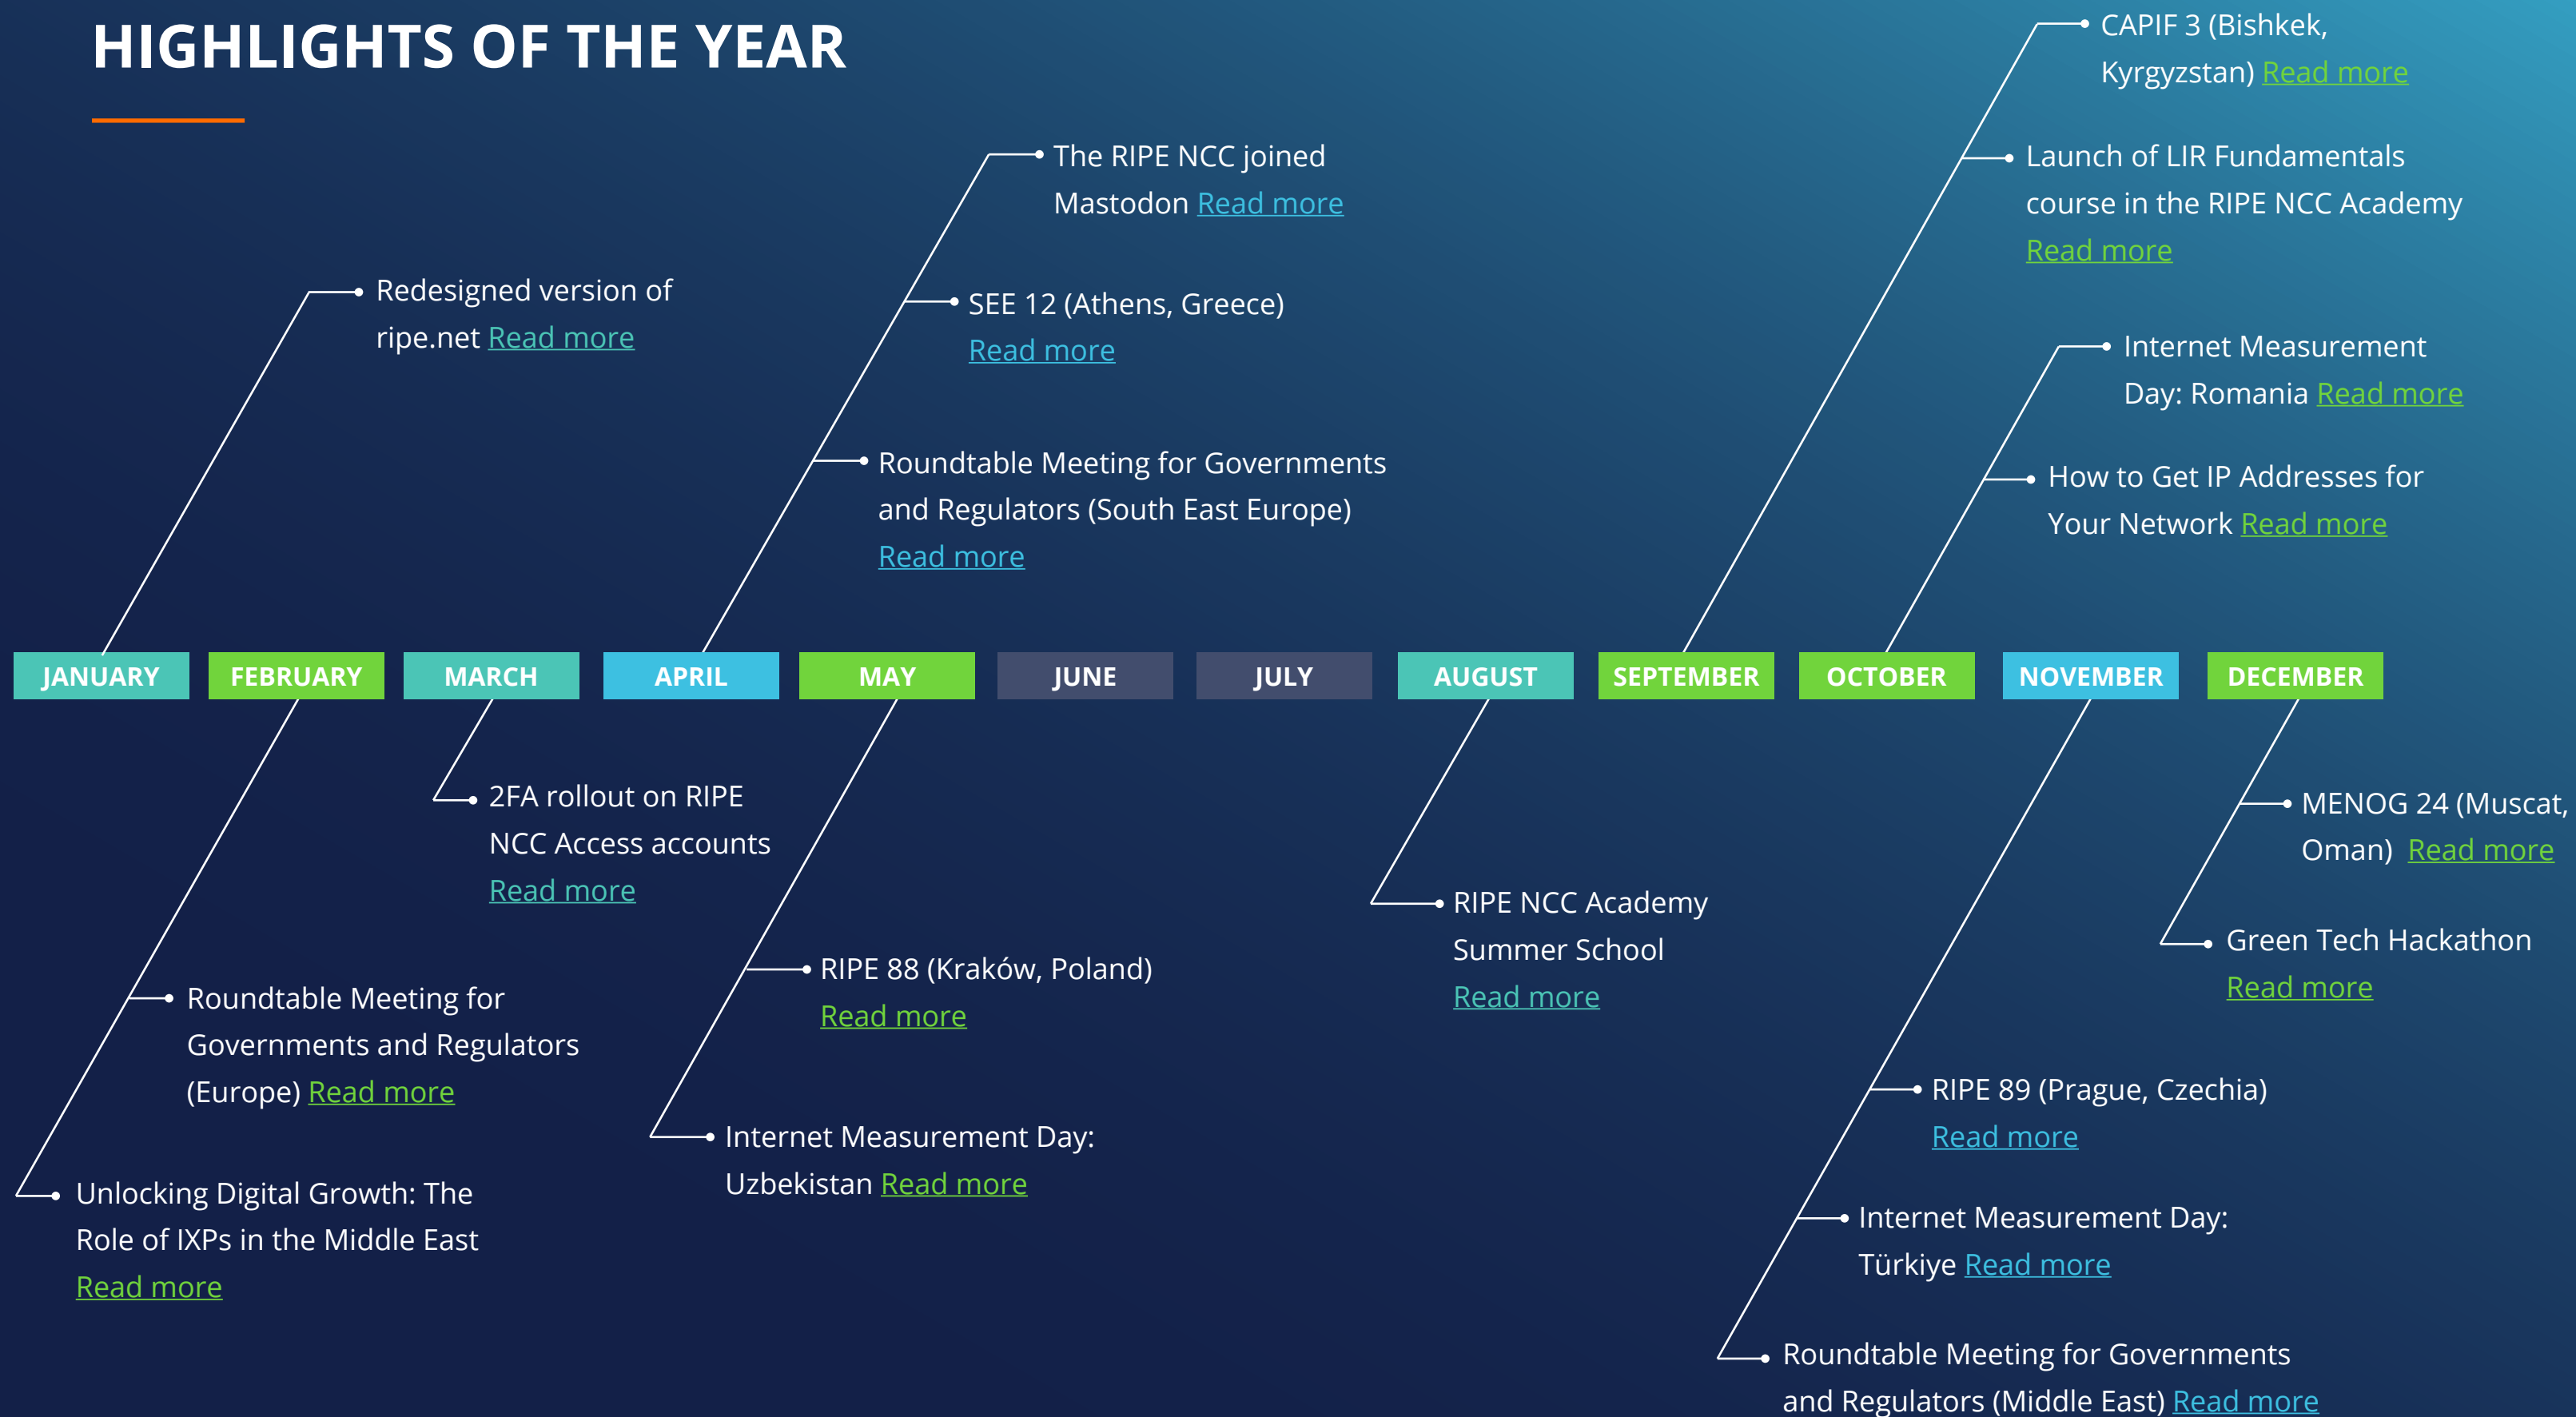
HIGHLIGHTS OF THE YEAR

CAPIF 3 (Bishkek, Kyrgyzstan) Read more

The RIPE NCC joined Mastodon Read more

Launch of LIR Fundamentals course in the RIPE NCC Academy Read more

Redesigned version of ripe.net Read more

SEE 12 (Athens, Greece) Read more

Internet Measurement Day: Romania Read more

Roundtable Meeting for Governments and Regulators (South East Europe) Read more

How to Get IP Addresses for Your Network Read more

JANUARY FEBRUARY MARCH APRIL MAY JUNE JULY AUGUST SEPTEMBER OCTOBER NOVEMBER DECEMBER

2FA rollout on RIPE NCC Access accounts Read more

MENOG 24 (Muscat, Oman) Read more

RIPE NCC Academy Summer School Read more

Green Tech Hackathon Read more

RIPE 88 (Kraków, Poland) Read more

Roundtable Meeting for Governments and Regulators (Europe) Read more

RIPE 89 (Prague, Czechia) Read more

Internet Measurement Day: Uzbekistan Read more

Unlocking Digital Growth: The Role of IXPs in the Middle East Read more

Internet Measurement Day: Türkiye Read more

Roundtable Meeting for Governments and Regulators (Middle East) Read more